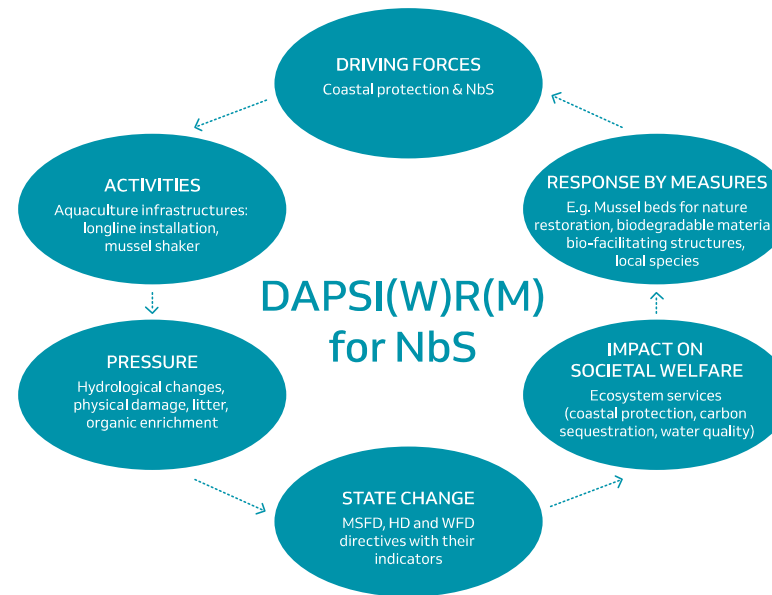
DRIVING FORCES
Coastal protection & NbS

ACTIVITIES
Aquaculture infrastructures: longline installation, mussel shaker

RESPONSE BY MEASURES
E.g. Mussel beds for nature restoration, biodegradable materia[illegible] bio-facilitating structures, local species

DAPSI(W)R(M) for NbS

PRESSURE
Hydrological changes, physical damage, litter, organic enrichment

IMPACT ON SOCIETAL WELFARE
Ecosystem services (coastal protection, carbon sequestration, water quality)

STATE CHANGE
MSFD, HD and WFD directives with their indicators